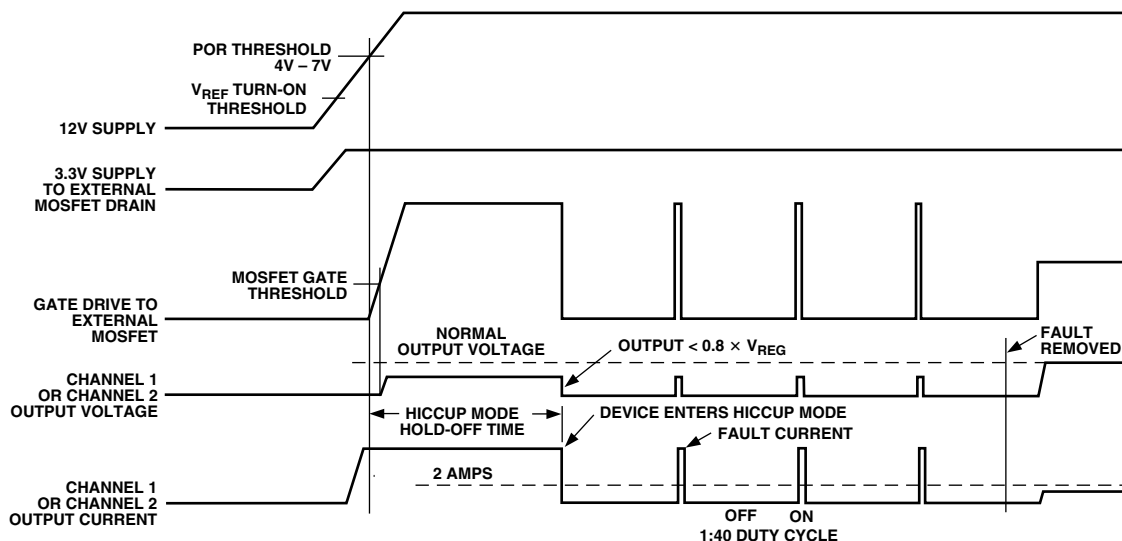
POR THRESHOLD
4V – 7V

$V_{REF}$ TURN-ON THRESHOLD

12V SUPPLY

3.3V SUPPLY TO EXTERNAL MOSFET DRAIN

MOSFET GATE THRESHOLD

GATE DRIVE TO EXTERNAL MOSFET

NORMAL OUTPUT VOLTAGE

OUTPUT < 0.8 × $V_{REG}$

FAULT REMOVED

CHANNEL 1 OR CHANNEL 2 OUTPUT VOLTAGE

HICCUP MODE HOLD-OFF TIME

DEVICE ENTERS HICCUP MODE

FAULT CURRENT

2 AMPS

CHANNEL 1 OR CHANNEL 2 OUTPUT CURRENT

OFF

ON

1:40 DUTY CYCLE